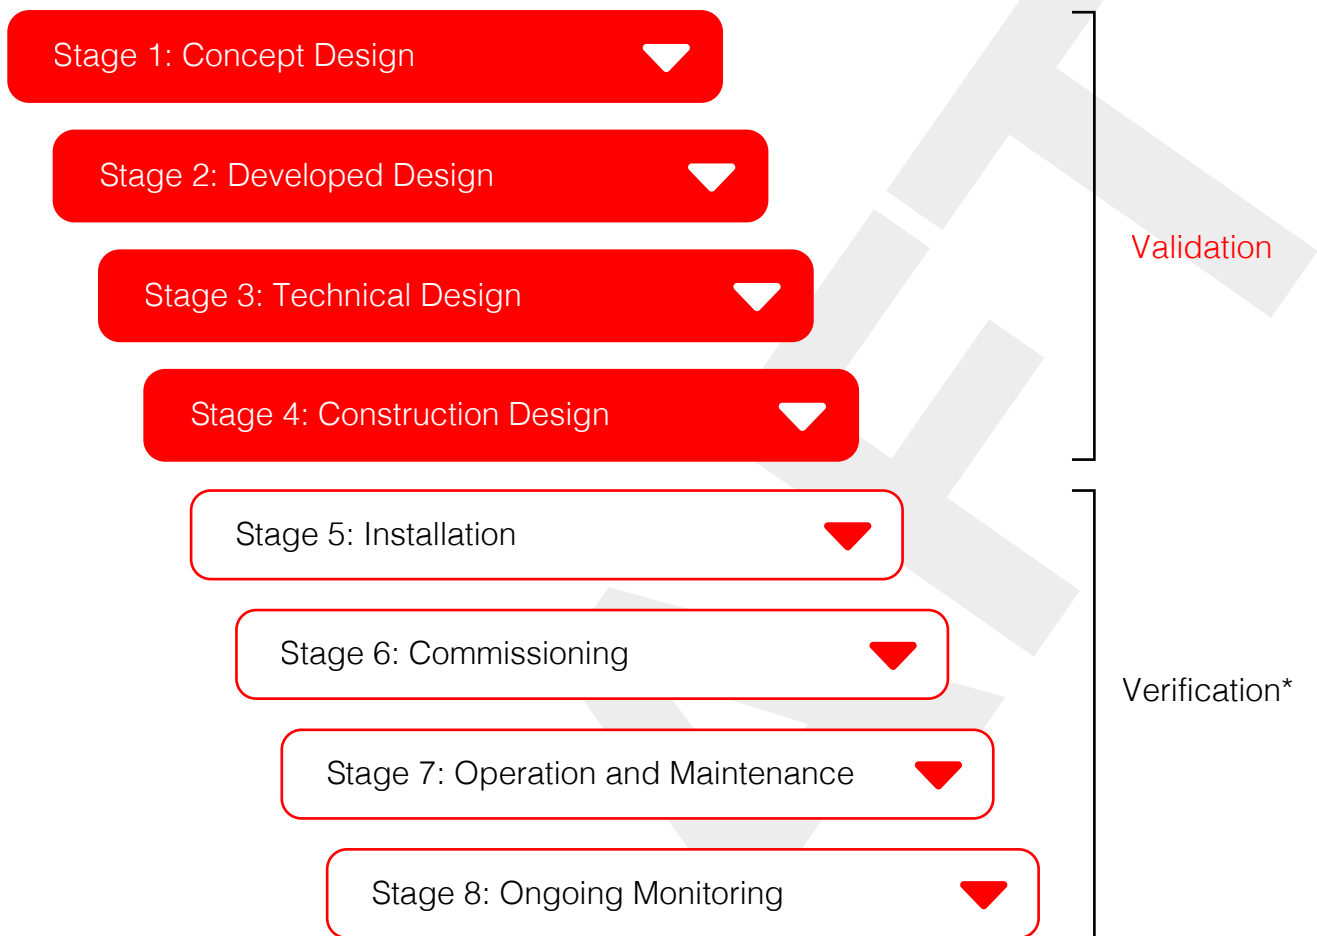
Stage 1: Concept Design

Stage 2: Developed Design

Stage 3: Technical Design

Stage 4: Construction Design

Validation

Stage 5: Installation

Stage 6: Commissioning

Stage 7: Operation and Maintenance

Stage 8: Ongoing Monitoring

Verification*